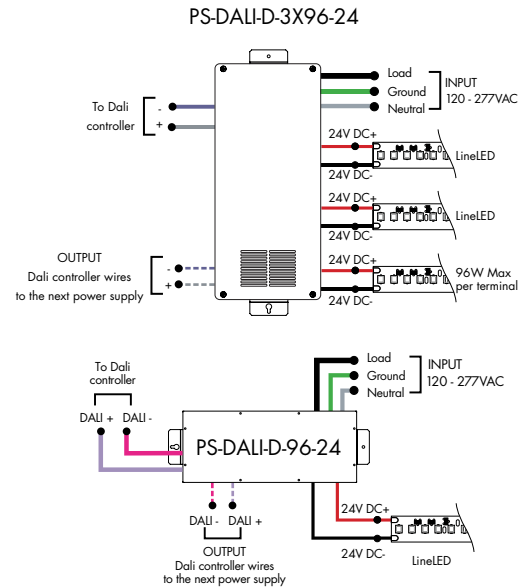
PS-DALI-D-3X96-24

To Dali controller
-
+

Load
Ground
Neutral
INPUT
120 - 277VAC

24V DC+
24V DC-
LineLED

24V DC+
24V DC-
LineLED

OUTPUT
Dali controller wires
to the next power supply
-
+

24V DC+
24V DC-
96W Max
per terminal

To Dali
controller
DALI +
DALI -

PS-DALI-D-96-24

Load
Ground
Neutral
INPUT
120 - 277VAC

DALI -
DALI +
OUTPUT
Dali controller wires
to the next power supply

24V DC+
24V DC-
LineLED